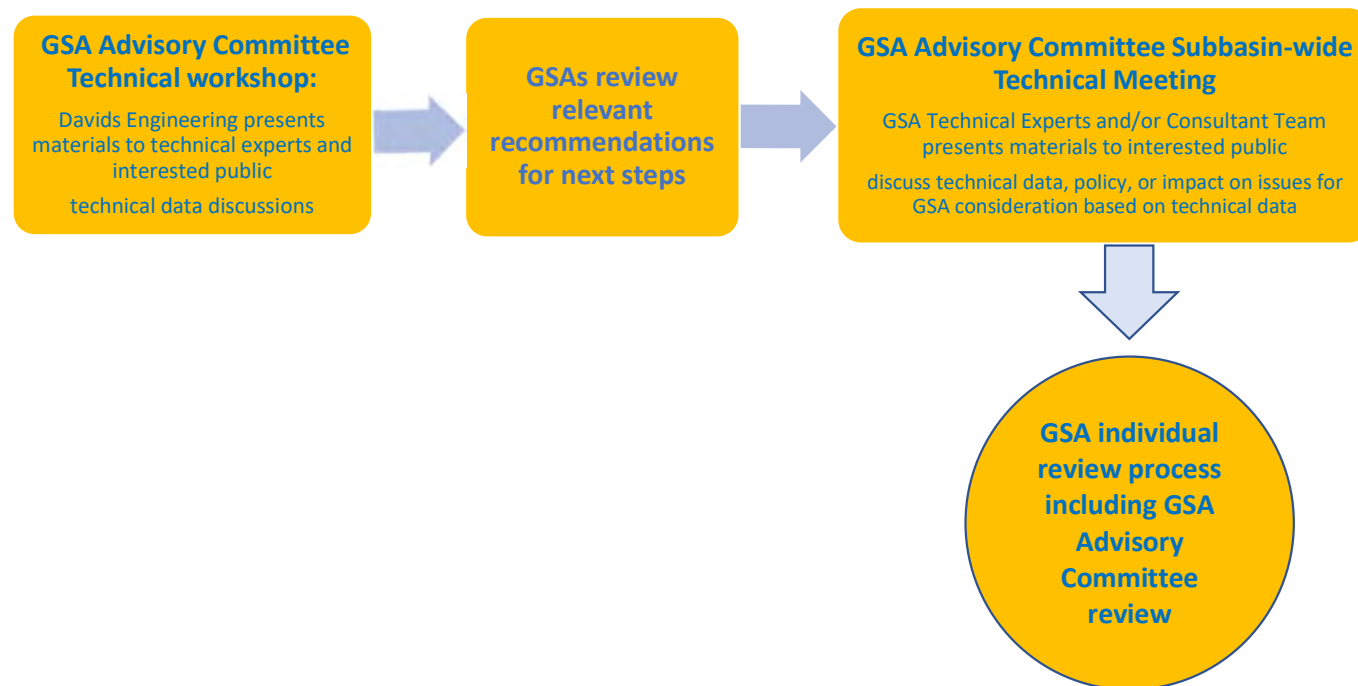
GSA Advisory Committee Technical workshop:

Davids Engineering presents materials to technical experts and interested public

technical data discussions

GSAs review relevant recommendations for next steps

GSA Advisory Committee Subbasin-wide Technical Meeting

GSA Technical Experts and/or Consultant Team presents materials to interested public

discuss technical data, policy, or impact on issues for GSA consideration based on technical data

GSA individual review process including GSA Advisory Committee review